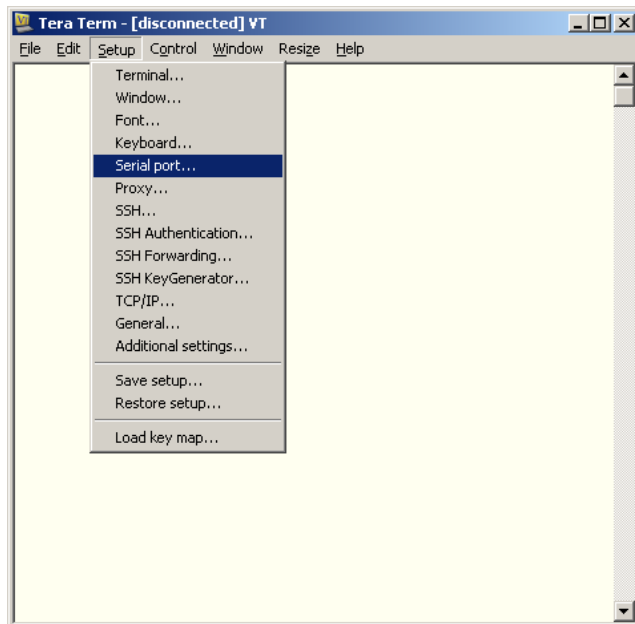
Tera Term - [disconnected] VT

File Edit Setup Control Window Resize Help

Terminal...
Window...
Font...
Keyboard...
Serial port...
Proxy...
SSH...
SSH Authentication...
SSH Forwarding...
SSH KeyGenerator...
TCP/IP...
General...
Additional settings...

Save setup...
Restore setup...

Load key map...